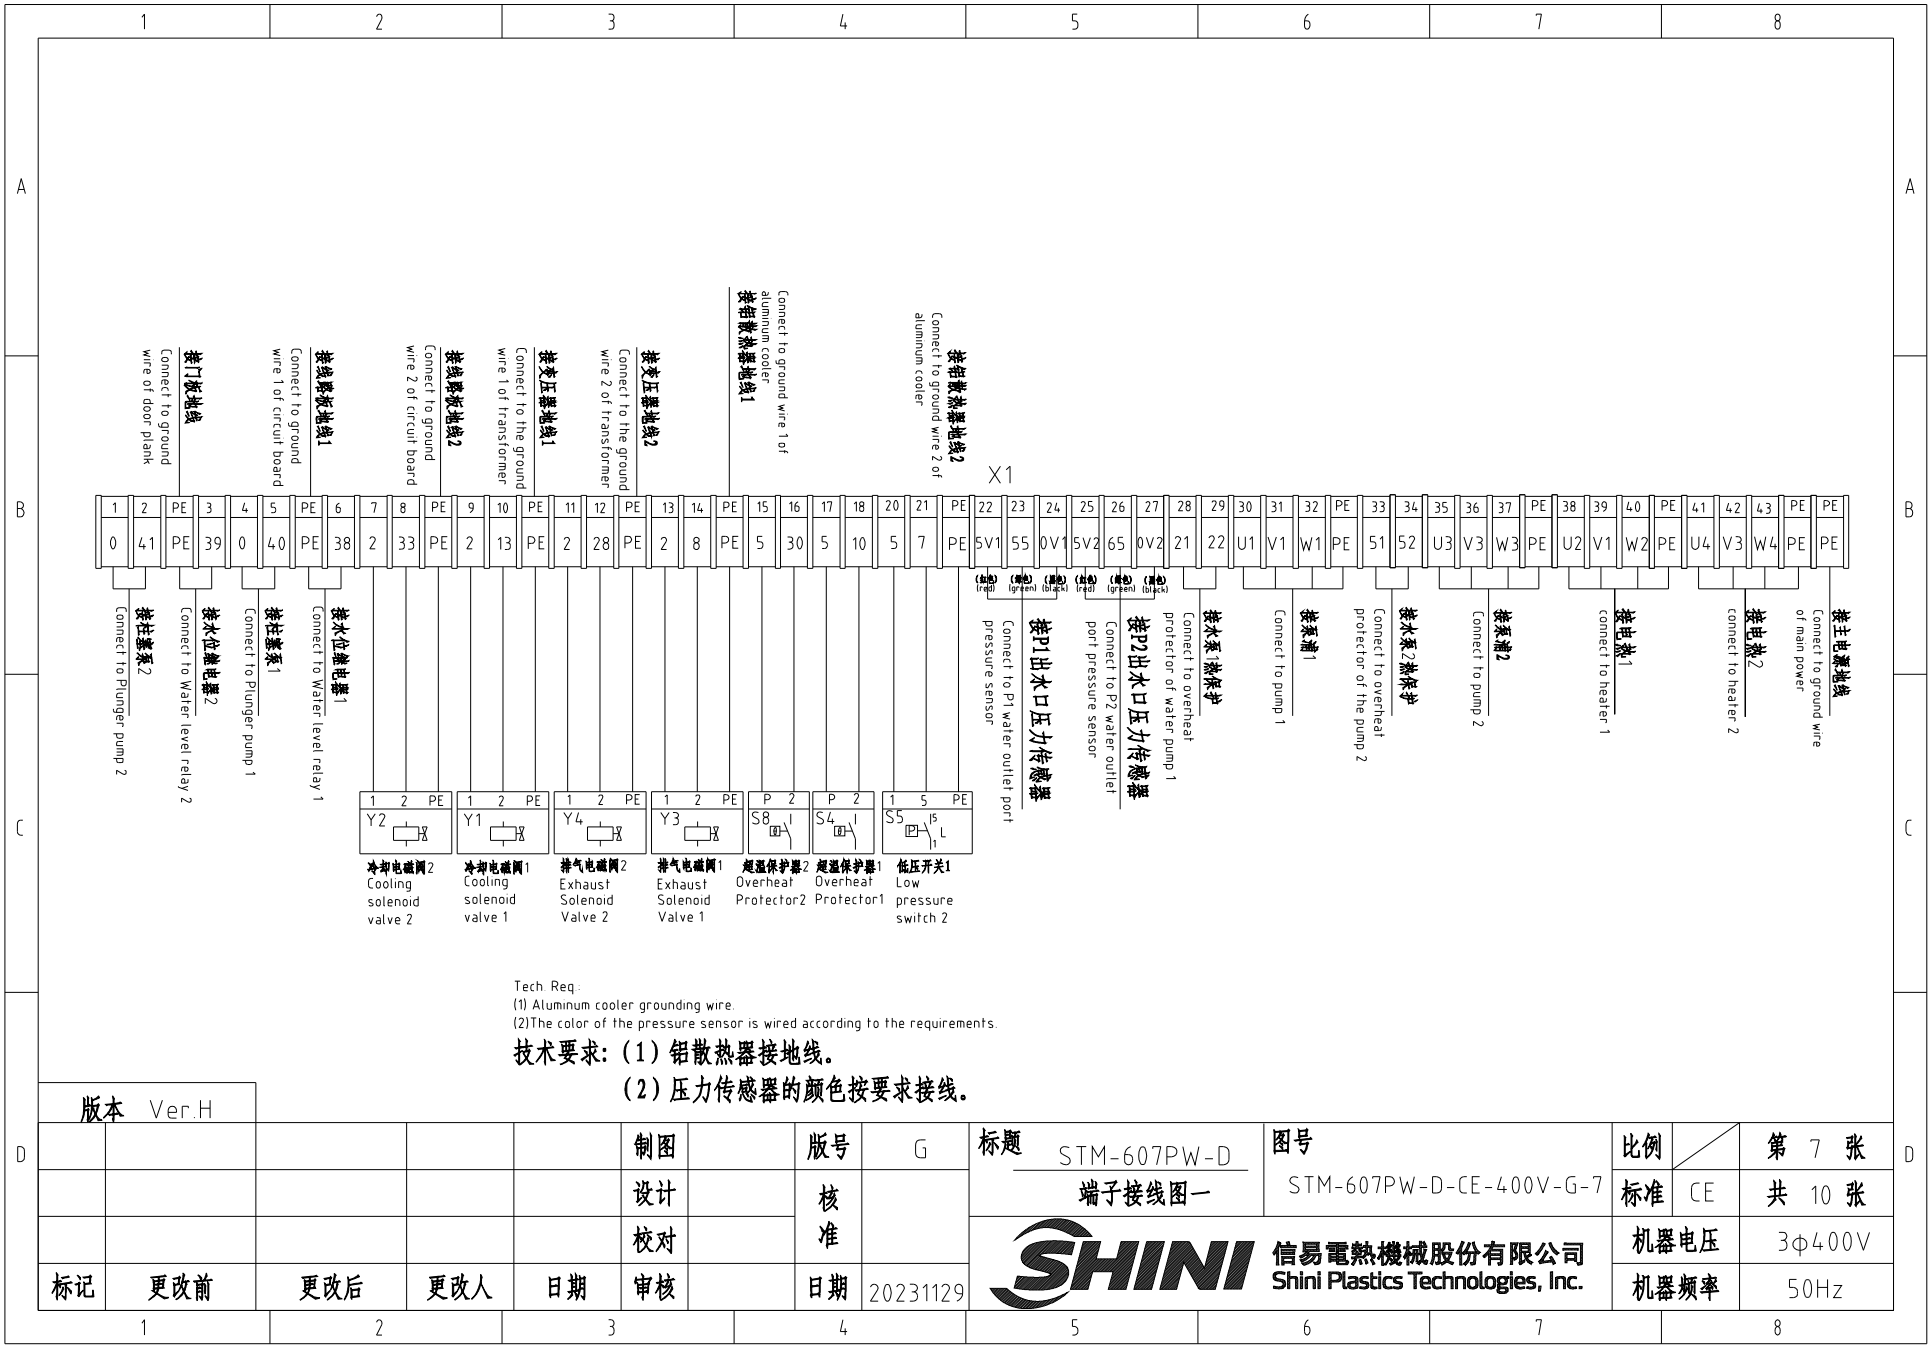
1 2 3 4 5 6 7 8

A

B

C

D

接门板地线
Connect to ground wire of door plank

接线路板地线1
Connect to ground wire 1 of circuit board

接线路板地线2
Connect to ground wire 2 of circuit board

接变压器地线1
Connect to the ground wire 1 of transformer

接变压器地线2
Connect to the ground wire 2 of transformer

接铝散热器地线1
Connect to ground wire 1 of aluminum cooler

接铝散热器地线2
Connect to ground wire 2 of aluminum cooler

X1

| 1 | 2 | PE | 3 | 4 | 5 | PE | 6 | 7 | 8 | PE | 9 | 10 | PE | 11 | 12 | PE | 13 | 14 | PE | 15 | 16 | 17 | 18 | 20 | 21 | PE | 22 | 23 | 24 | 25 | 26 | 27 | 28 | 29 | 30 | 31 | 32 | PE | 33 | 34 | 35 | 36 | 37 | PE | 38 | 39 | 40 | PE | 41 | 42 | 43 | PE | PE |
|---|---|---|---|---|---|---|---|---|---|---|---|---|---|---|---|---|---|---|---|---|---|---|---|---|---|---|---|---|---|---|---|---|---|---|---|---|---|---|---|---|---|---|---|---|---|---|---|---|---|---|---|---|---|
| 0 | 41 | PE | 39 | 0 | 40 | PE | 38 | 2 | 33 | PE | 2 | 13 | PE | 2 | 28 | PE | 2 | 8 | PE | 5 | 30 | 5 | 10 | 5 | 7 | PE | 5V1 | 55 | 0V1 | 5V2 | 65 | 0V2 | 21 | 22 | U1 | V1 | W1 | PE | 51 | 52 | U3 | V3 | W3 | PE | U2 | V1 | W2 | PE | U4 | V3 | W4 | PE | PE |

(红色) (red) (绿色) (green) (黑色) (black) (红色) (red) (绿色) (green) (黑色) (black)

接柱塞泵2
Connect to Plunger pump 2

接水位继电器2
Connect to Water level relay 2

接柱塞泵1
Connect to Plunger pump 1

接水位继电器1
Connect to Water level relay 1

接P1出水口压力传感器
Connect to P1 water outlet port pressure sensor

接P2出水口压力传感器
Connect to P2 water outlet port pressure sensor

接水泵1热保护
Connect to overheat protector of water pump 1

接泵浦1
Connect to pump 1

接水泵2热保护
Connect to overheat protector of the pump 2

接泵浦2
Connect to pump 2

接电热1
connect to heater 1

接电热2
connect to heater 2

接主电源地线
Connect to ground wire of main power

1 2 PE Y2
冷却电磁阀2
Cooling solenoid valve 2

1 2 PE Y1
冷却电磁阀1
Cooling solenoid valve 1

1 2 PE Y4
排气电磁阀2
Exhaust Solenoid Valve 2

1 2 PE Y3
排气电磁阀1
Exhaust Solenoid Valve 1

P 2 S8
超温保护器2
Overheat Protector2

P 2 S4
超温保护器1
Overheat Protector1

1 5 PE S5 P 15 L 1
低压开关1
Low pressure switch 2

Tech. Req.:
(1) Aluminum cooler grounding wire.
(2)The color of the pressure sensor is wired according to the requirements.
技术要求:(1)铝散热器接地线。
(2)压力传感器的颜色按要求接线。

版本 Ver.H

| 标记 | 更改前 | 更改后 | 更改人 | 日期 | 制图 | | 版号 | G | 标题 STM-607PW-D 端子接线图一 | 图号 STM-607PW-D-CE-400V-G-7 | 比例 | | 第 7 张 |
|---|---|---|---|---|---|---|---|---|---|---|---|---|---|
| | | | | | 设计 | | 核准 | | | | 标准 | CE | 共 10 张 |
| | | | | | 校对 | | | | SHINI 信易電熱機械股份有限公司 Shini Plastics Technologies, Inc. | | 机器电压 | 3ϕ400V | |
| | | | | | 审核 | | 日期 | 20231129 | | | 机器频率 | 50Hz | |